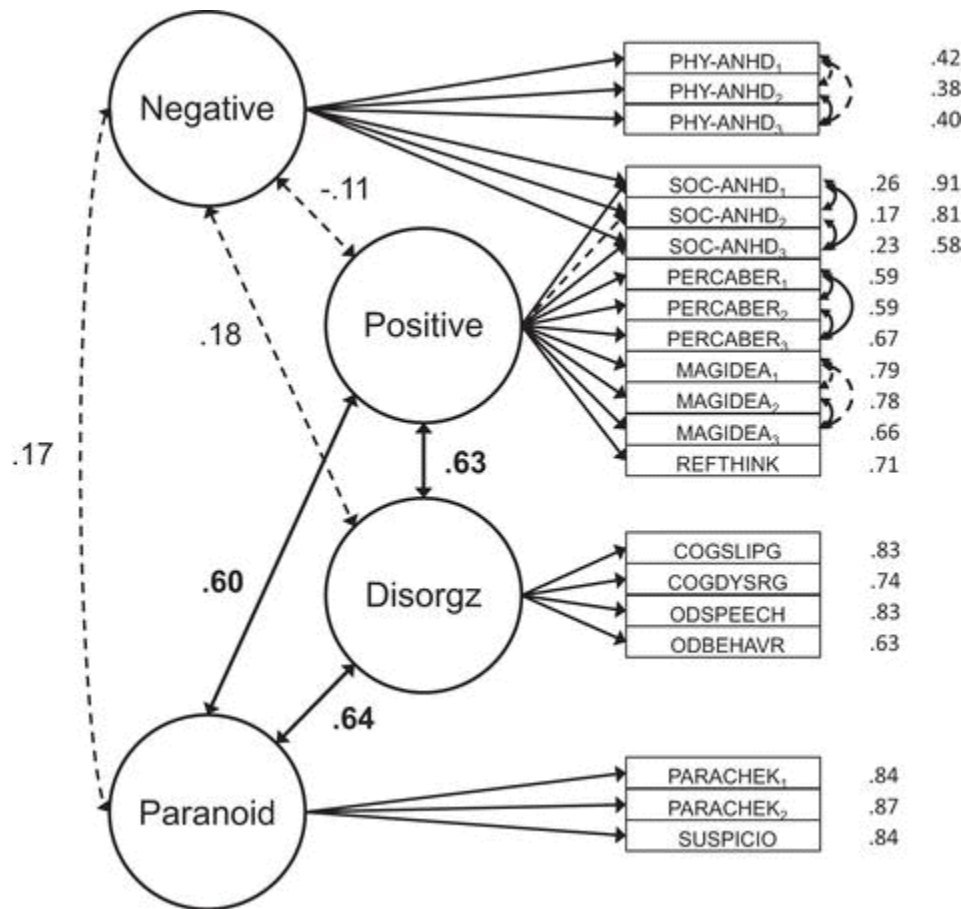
Negative

-.11

.18

Positive

.63

.17

Disorgz

.60

.64

Paranoid

PHY-ANHD$_1$ .42
PHY-ANHD$_2$ .38
PHY-ANHD$_3$ .40
SOC-ANHD$_1$ .26 .91
SOC-ANHD$_2$ .17 .81
SOC-ANHD$_3$ .23 .58
PERCABER$_1$ .59
PERCABER$_2$ .59
PERCABER$_3$ .67
MAGIDEA$_1$ .79
MAGIDEA$_2$ .78
MAGIDEA$_3$ .66
REFTHINK .71
COGSLIPG .83
COGDYSRG .74
ODSPEECH .83
ODBEHAVR .63
PARACHEK$_1$ .84
PARACHEK$_2$ .87
SUSPICIO .84